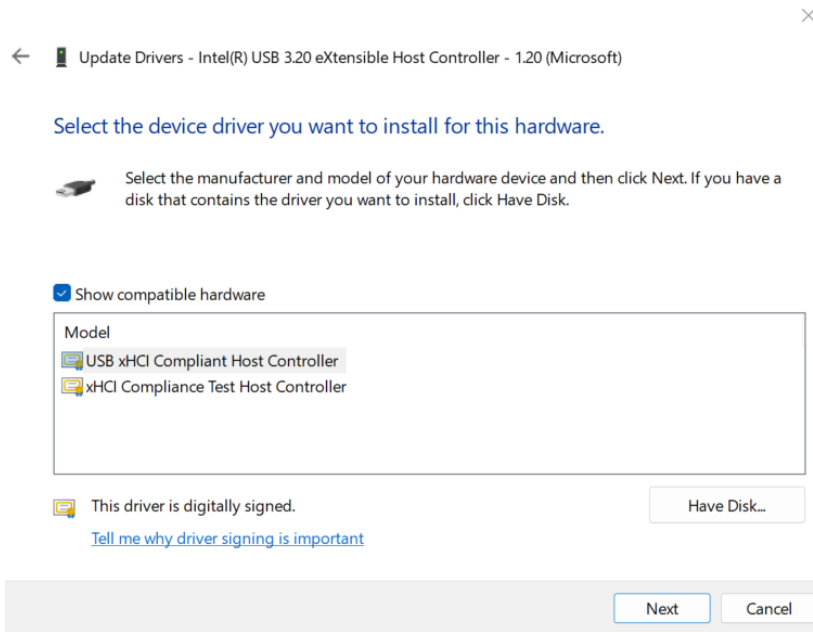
Update Drivers - Intel(R) USB 3.20 eXtensible Host Controller - 1.20 (Microsoft)

Select the device driver you want to install for this hardware.

Select the manufacturer and model of your hardware device and then click Next. If you have a disk that contains the driver you want to install, click Have Disk.

Show compatible hardware

Model
USB xHCI Compliant Host Controller
xHCI Compliance Test Host Controller

This driver is digitally signed.

Have Disk...

Tell me why driver signing is important

Next

Cancel